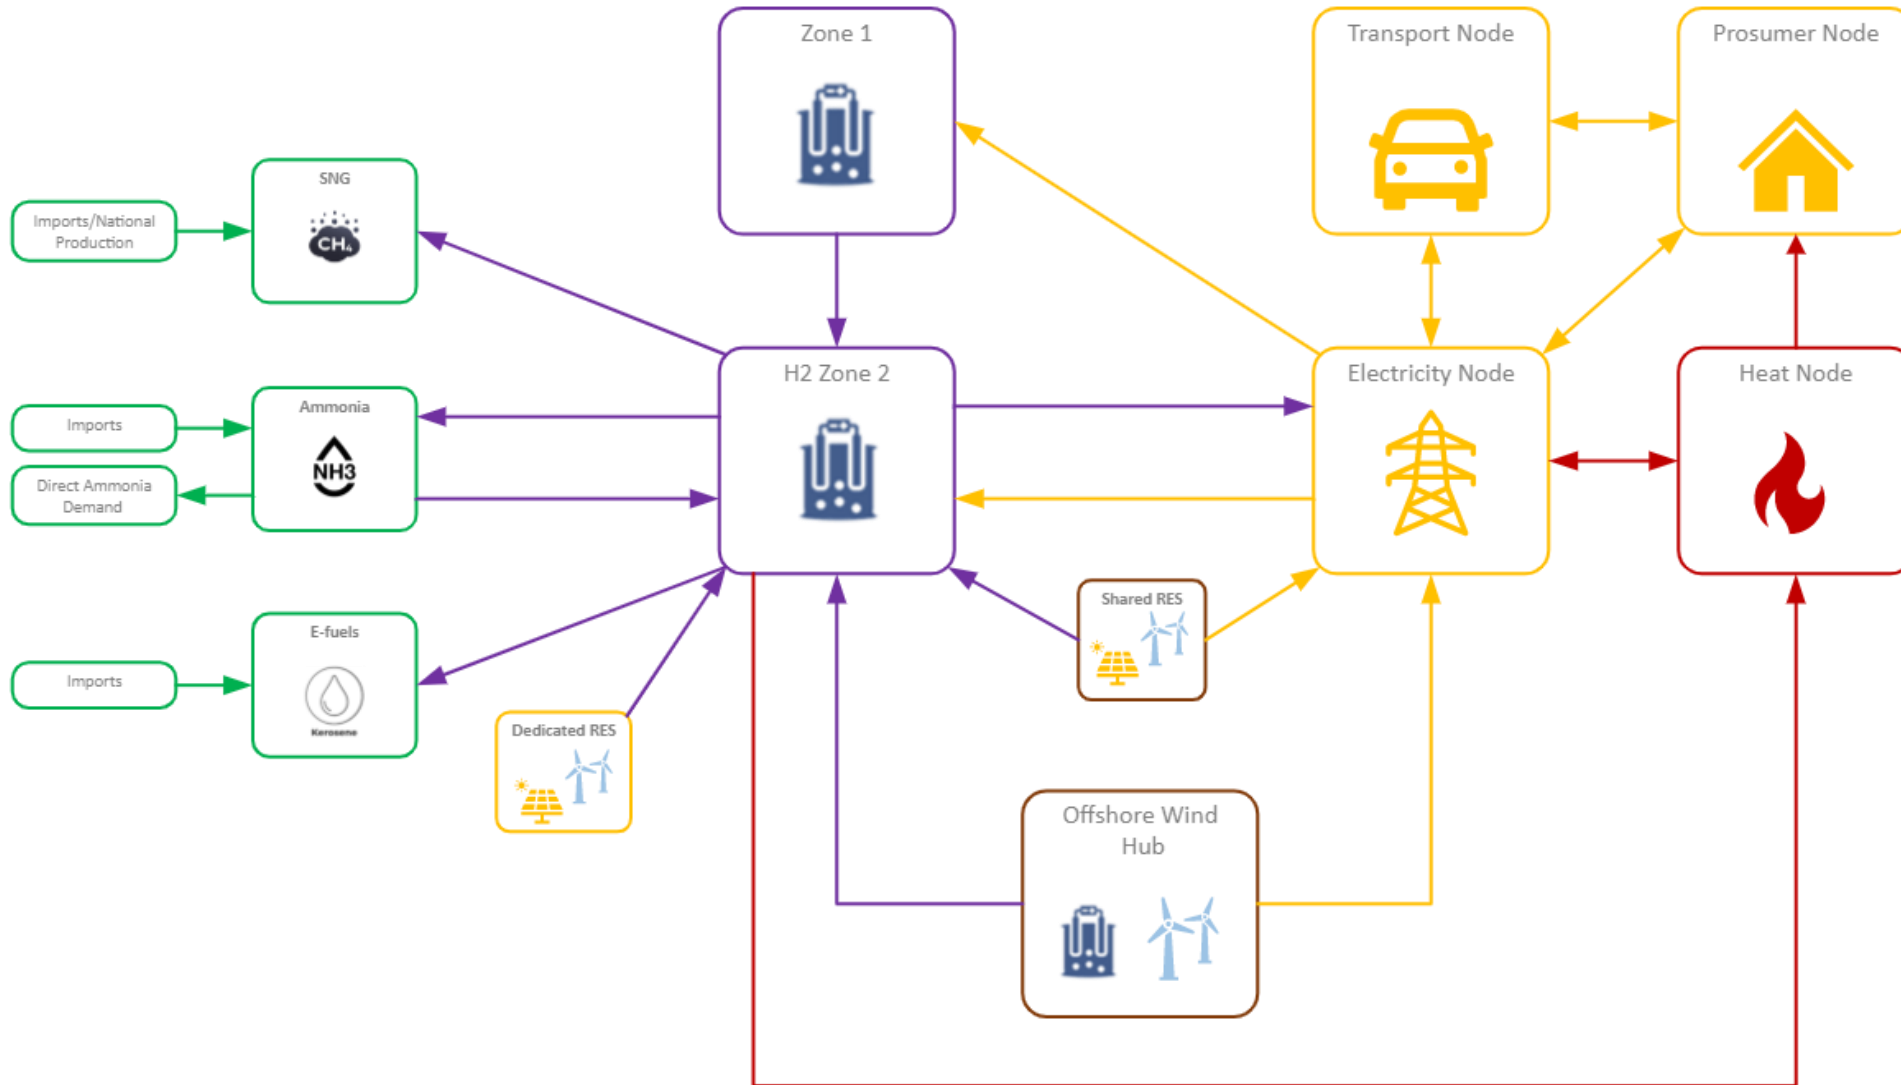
Zone 1

Transport Node

Prosumer Node

SNG

$CH_4$

Imports/National Production

H2 Zone 2

Electricity Node

Heat Node

Ammonia

NH3

Imports

Direct Ammonia Demand

Shared RES

E-fuels

Kerosene

Imports

Dedicated RES

Offshore Wind Hub